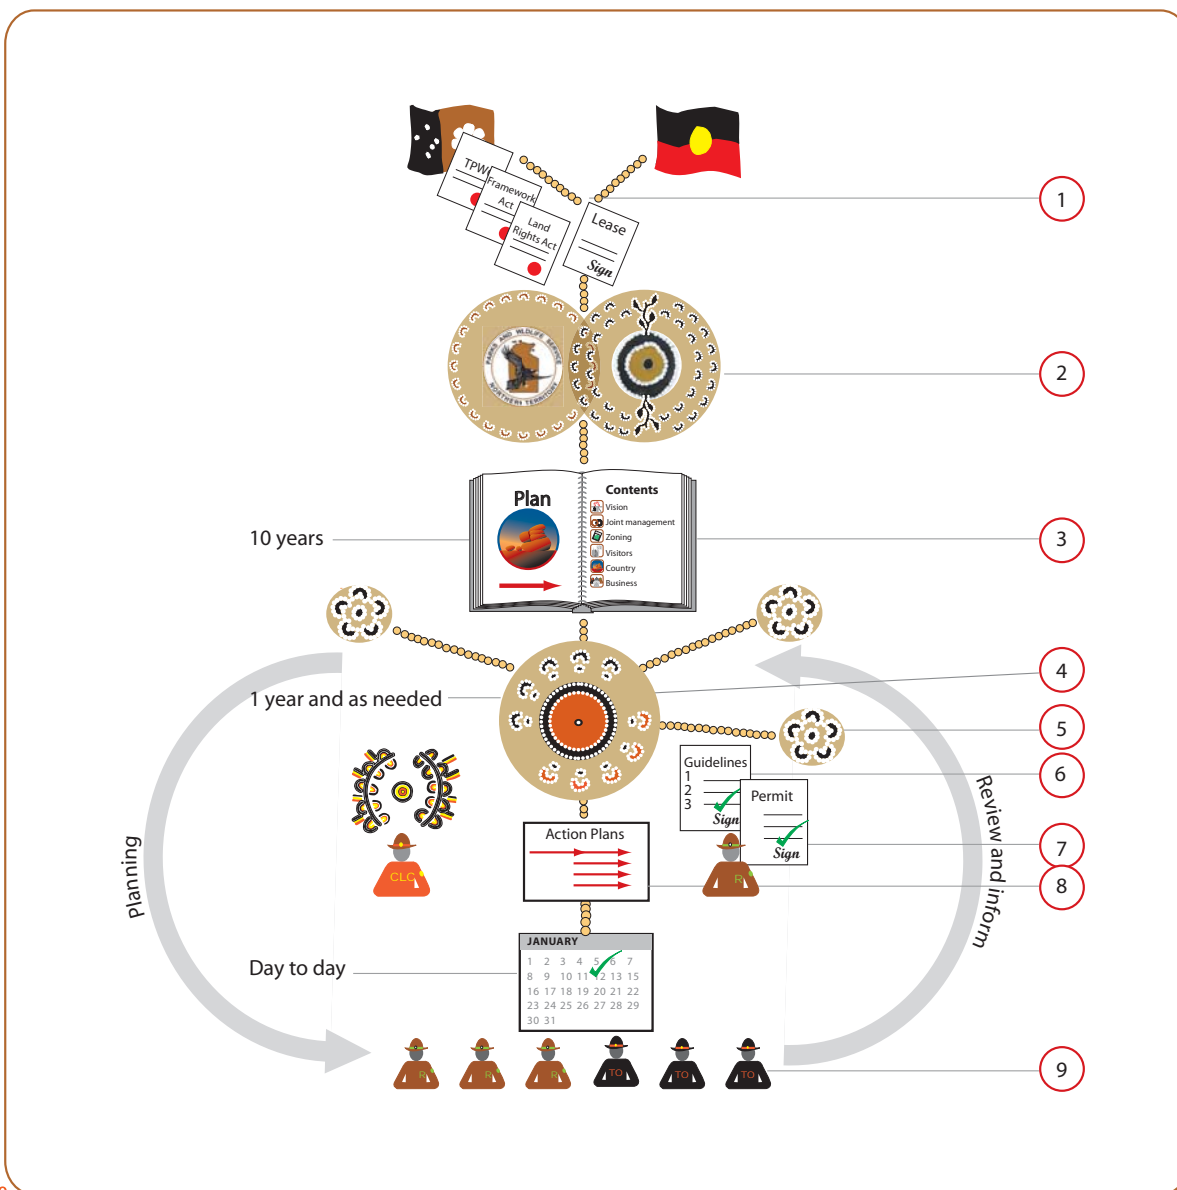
TPWC
Framework Act
Land Rights Act
Lease
Sign
1

PARKS AND WILDLIFE SERVICE NORTHERN TERRITORY
2

Plan
Contents
Vision
Joint management
Zoning
Visitors
Country
Business
10 years
3

1 year and as needed
4
5
Guidelines
1
2
3
Sign
6
Permit
Sign
7
CLC
R
Action Plans
8
Planning
Review and inform
Day to day
JANUARY
1 2 3 4 5 6 7
8 9 10 11 12 13 15
16 17 18 19 20 21 22
23 24 25 26 27 28 29
30 31
R
R
R
TO
TO
TO
9